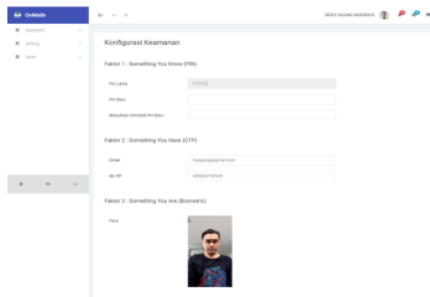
OrbMedic

Dashboard
Setting
Scan

NOVY AGUNG NUGROHO

Konfigurasi Keamanan

Faktor 1 : Something You Know (PIN)

PIN Lama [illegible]
PIN Baru
Masukkan Kembali PIN Baru

Faktor 2 : Something You Have (OTP)

Email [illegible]@gmail.com
No HP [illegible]

Faktor 3 : Something You Are (Biometric)

Face